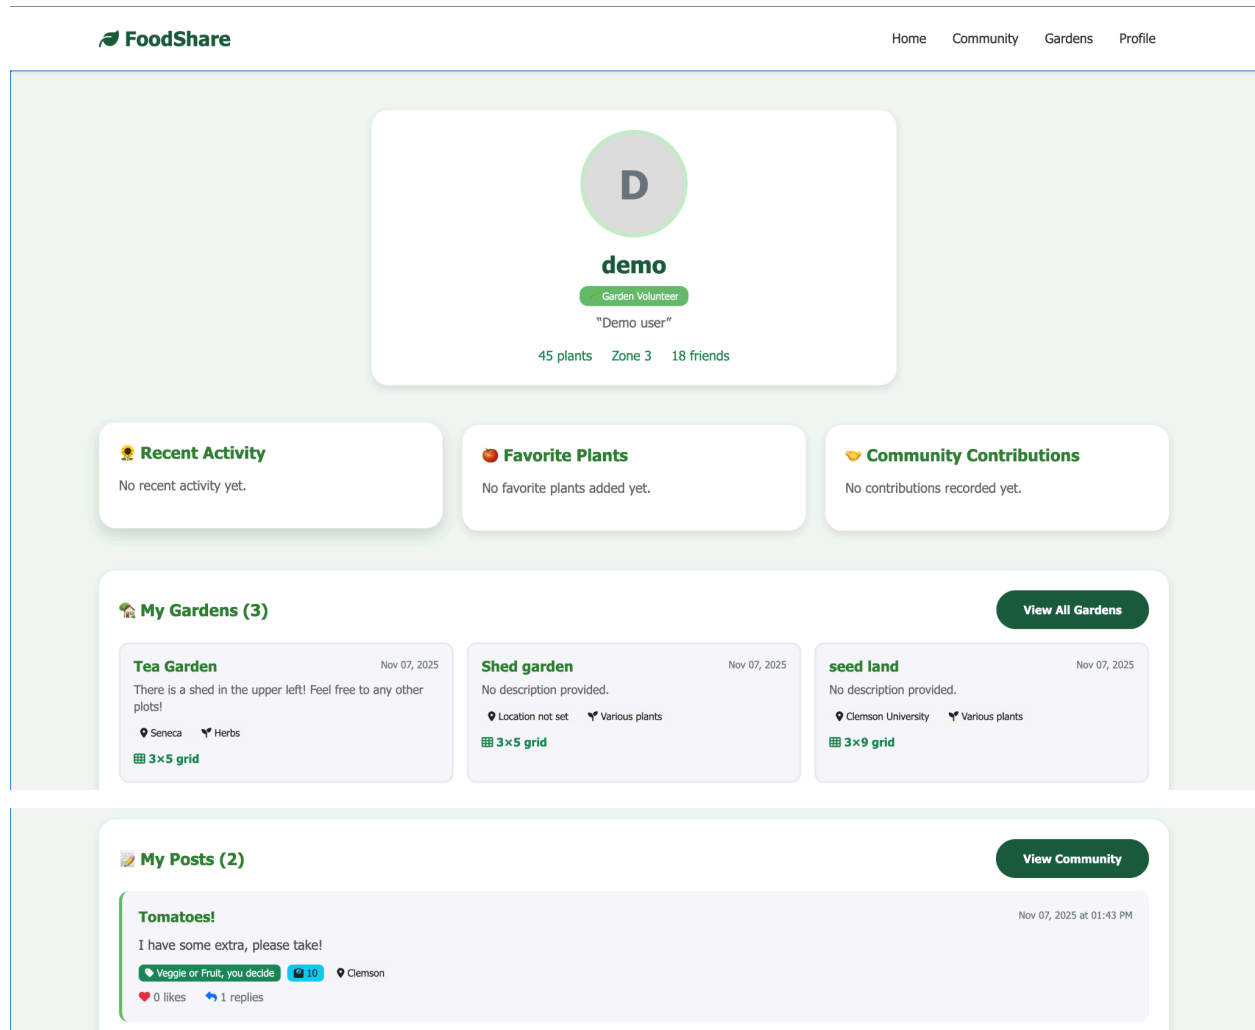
FoodShare

Home Community Gardens Profile

D

demo

Garden Volunteer

"Demo user"

45 plants Zone 3 18 friends

🌻 Recent Activity

No recent activity yet.

🍅 Favorite Plants

No favorite plants added yet.

🤝 Community Contributions

No contributions recorded yet.

🏡 My Gardens (3)

View All Gardens

Tea Garden Nov 07, 2025

There is a shed in the upper left! Feel free to any other plots!

Seneca Herbs

3×5 grid

Shed garden Nov 07, 2025

No description provided.

Location not set Various plants

3×5 grid

seed land Nov 07, 2025

No description provided.

Clemson University Various plants

3×9 grid

📝 My Posts (2)

View Community

Tomatoes! Nov 07, 2025 at 01:43 PM

I have some extra, please take!

Veggie or Fruit, you decide 10 Clemson

0 likes 1 replies